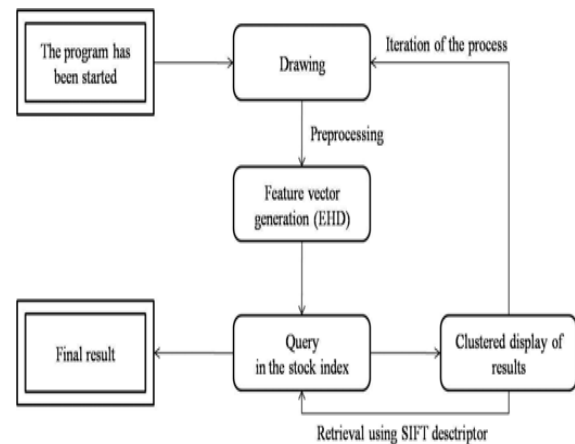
The program has been started

Drawing

Iteration of the process

Preprocessing

Feature vector generation (EHD)

Final result

Query in the stock index

Clustered display of results

Retrieval using SIFT desctriptor